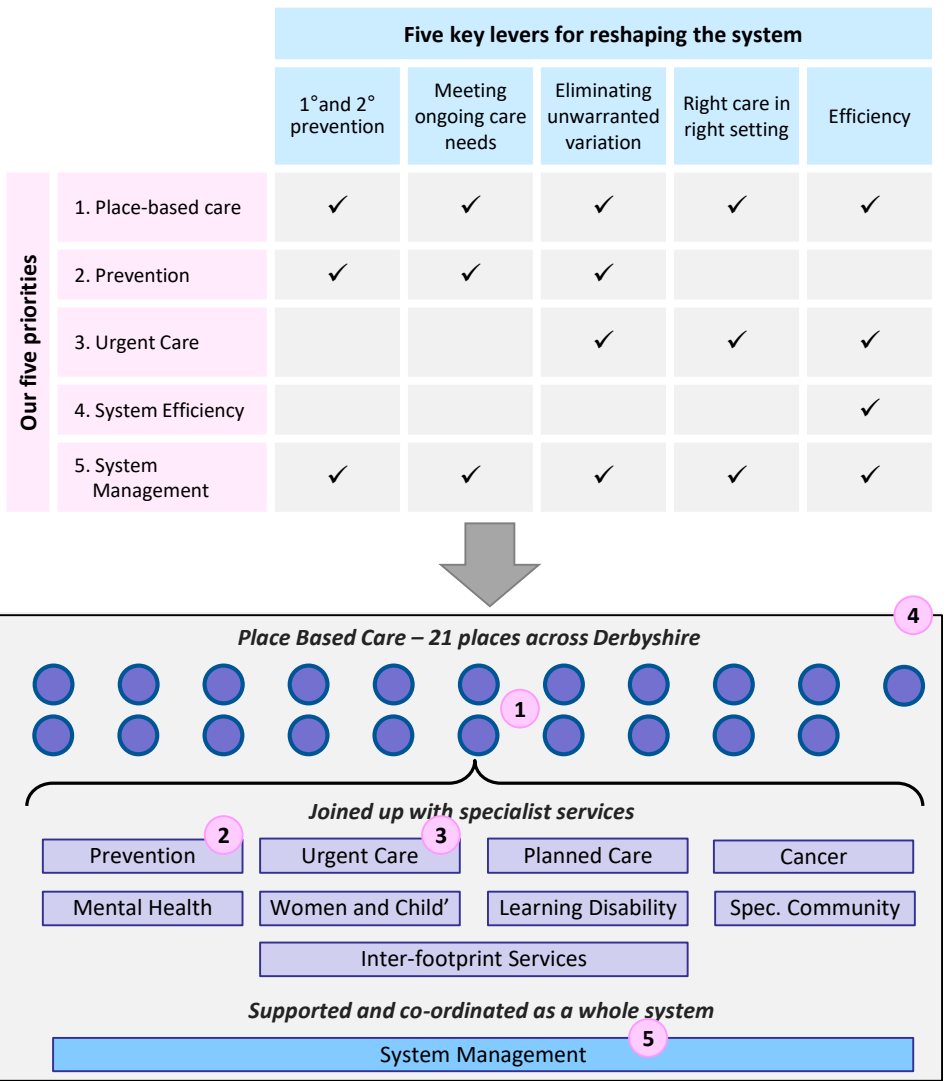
Five key levers for reshaping the system

Our five priorities

| | 1°and 2° prevention | Meeting ongoing care needs | Eliminating unwarranted variation | Right care in right setting | Efficiency |
|---|---|---|---|---|---|
| 1. Place-based care | ✓ | ✓ | ✓ | ✓ | ✓ |
| 2. Prevention | ✓ | ✓ | ✓ | | |
| 3. Urgent Care | | | ✓ | ✓ | ✓ |
| 4. System Efficiency | | | | | ✓ |
| 5. System Management | ✓ | ✓ | ✓ | ✓ | ✓ |

4

Place Based Care – 21 places across Derbyshire

1

Joined up with specialist services

2 3

Prevention
Urgent Care
Planned Care
Cancer
Mental Health
Women and Child'
Learning Disability
Spec. Community
Inter-footprint Services

Supported and co-ordinated as a whole system

5

System Management